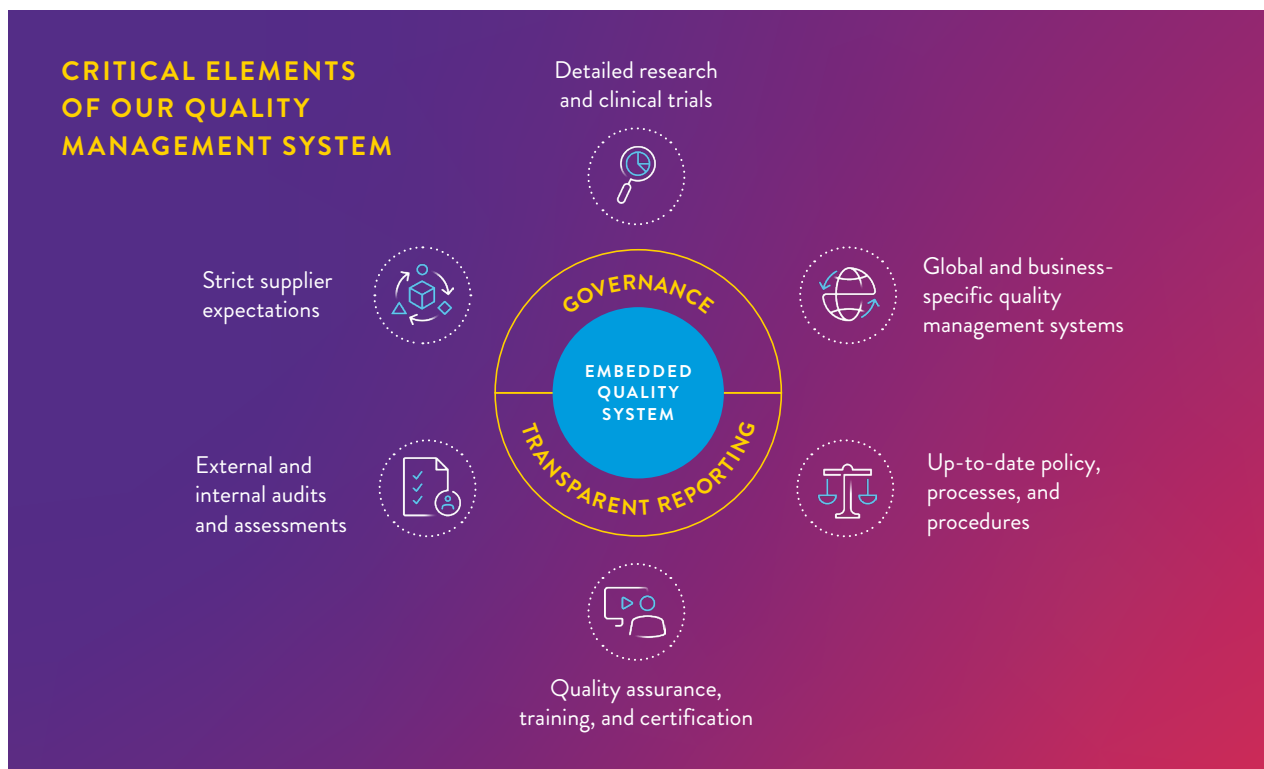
CRITICAL ELEMENTS OF OUR QUALITY MANAGEMENT SYSTEM

Detailed research and clinical trials

Strict supplier expectations

Global and business-specific quality management systems

GOVERNANCE

EMBEDDED QUALITY SYSTEM

TRANSPARENT REPORTING

External and internal audits and assessments

Up-to-date policy, processes, and procedures

Quality assurance, training, and certification